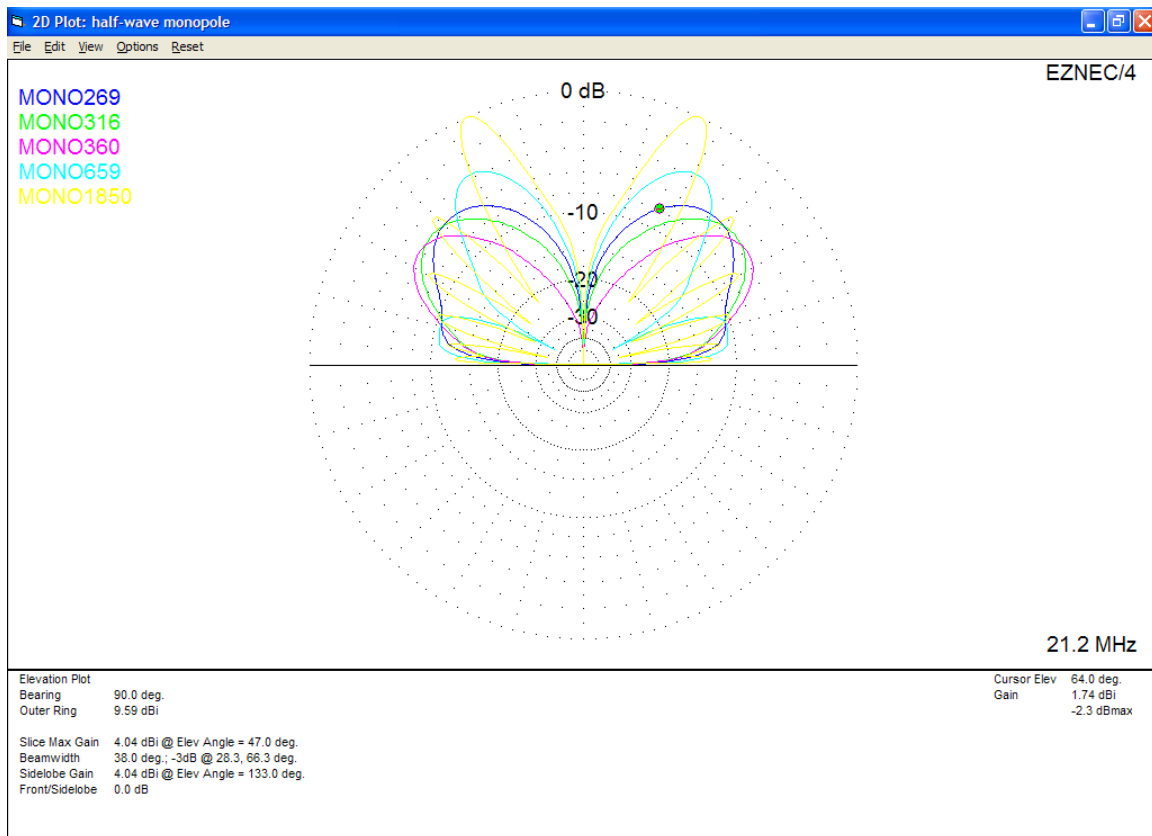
2D Plot: half-wave monopole

File Edit View Options Reset

MONO269
MONO316
MONO360
MONO659
MONO1850

0 dB

EZNEC/4

-10

-20

-30

21.2 MHz

Elevation Plot
Bearing 90.0 deg.
Outer Ring 9.59 dBi

Slice Max Gain 4.04 dBi @ Elev Angle = 47.0 deg.
Beamwidth 38.0 deg.; -3dB @ 28.3, 66.3 deg.
Sidelobe Gain 4.04 dBi @ Elev Angle = 133.0 deg.
Front/Sidelobe 0.0 dB

Cursor Elev 64.0 deg.
Gain 1.74 dBi
-2.3 dBmax